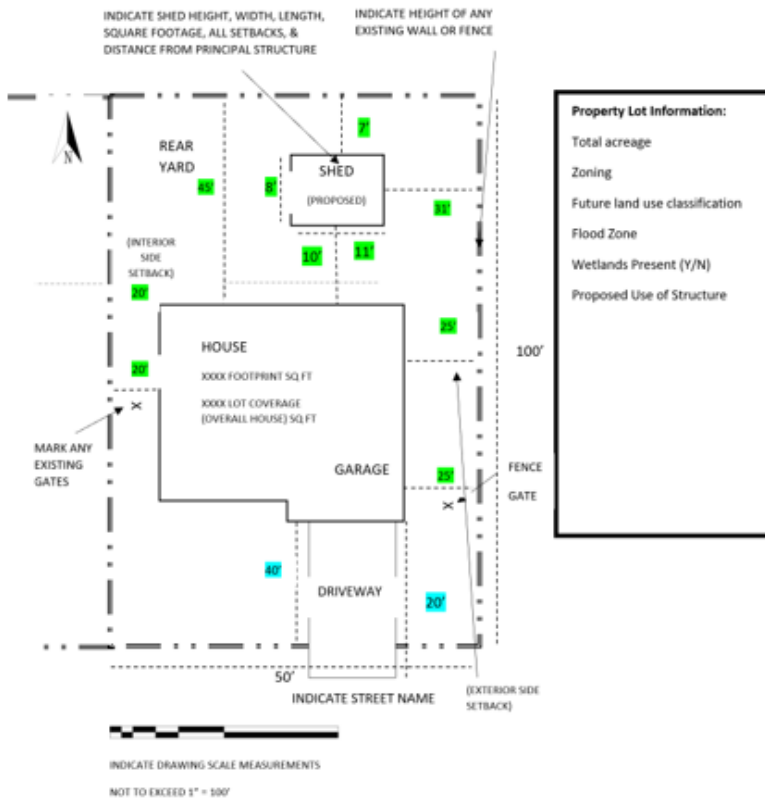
INDICATE SHED HEIGHT, WIDTH, LENGTH, SQUARE FOOTAGE, ALL SETBACKS, & DISTANCE FROM PRINCIPAL STRUCTURE

INDICATE HEIGHT OF ANY EXISTING WALL OR FENCE

N

REAR YARD

45'

7'

8'

SHED

(PROPOSED)

31'

10'

11'

(INTERIOR SIDE SETBACK)

20'

25'

HOUSE

20'

XXXX FOOTPRINT SQ FT

XXXX LOT COVERAGE (OVERALL HOUSE) SQ FT

100'

MARK ANY EXISTING GATES

GARAGE

25'

FENCE

GATE

40'

DRIVEWAY

20'

50'

INDICATE STREET NAME

(EXTERIOR SIDE SETBACK)

Property Lot Information:

Total acreage

Zoning

Future land use classification

Flood Zone

Wetlands Present (Y/N)

Proposed Use of Structure

INDICATE DRAWING SCALE MEASUREMENTS

NOT TO EXCEED 1" = 100'